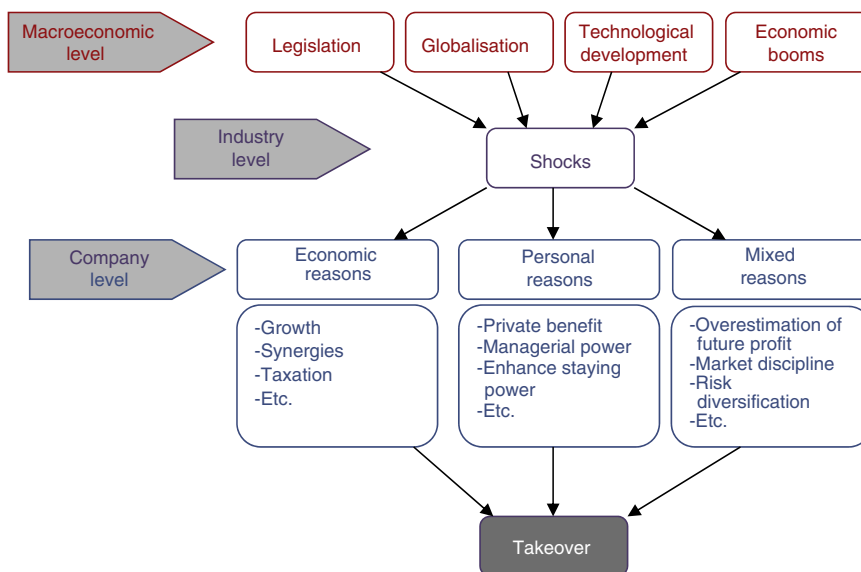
Macroeconomic level

Legislation

Globalisation

Technological development

Economic booms

Industry level

Shocks

Company level

Economic reasons

Personal reasons

Mixed reasons

-Growth
-Synergies
-Taxation
-Etc.

-Private benefit
-Managerial power
-Enhance staying power
-Etc.

-Overestimation of future profit
-Market discipline
-Risk diversification
-Etc.

Takeover